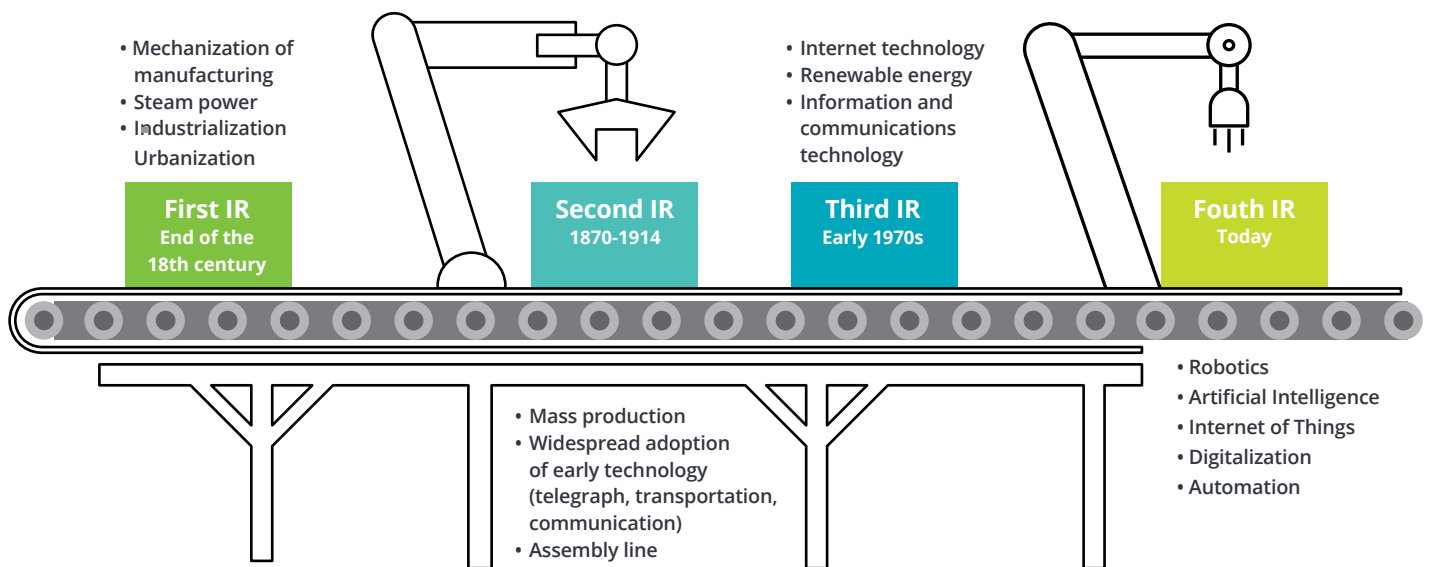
• Mechanization of manufacturing
• Steam power
• Industrialization
Urbanization

First IR
End of the 18th century

Second IR
1870-1914

• Internet technology
• Renewable energy
• Information and communications technology

Third IR
Early 1970s

Fouth IR
Today

• Robotics
• Artificial Intelligence
• Internet of Things
• Digitalization
• Automation

• Mass production
• Widespread adoption of early technology (telegraph, transportation, communication)
• Assembly line